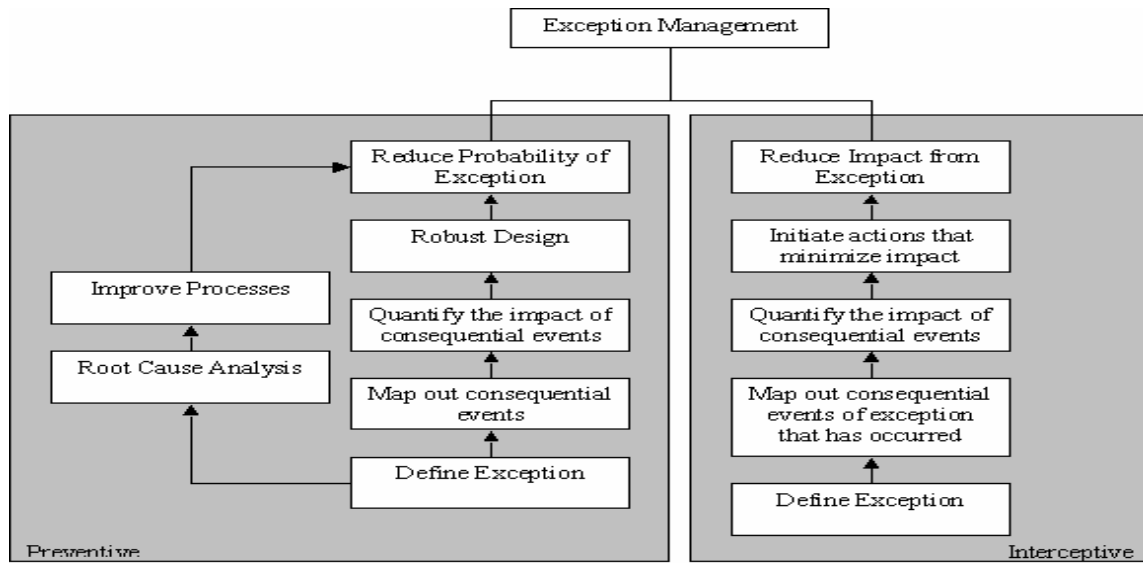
Exception Management

Reduce Probability of Exception

Robust Design

Improve Processes

Quantify the impact of consequential events

Root Cause Analysis

Map out consequential events

Define Exception

Preventive

Reduce Impact from Exception

Initiate actions that minimize impact

Quantify the impact of consequential events

Map out consequential events of exception that has occurred

Define Exception

Interceptive